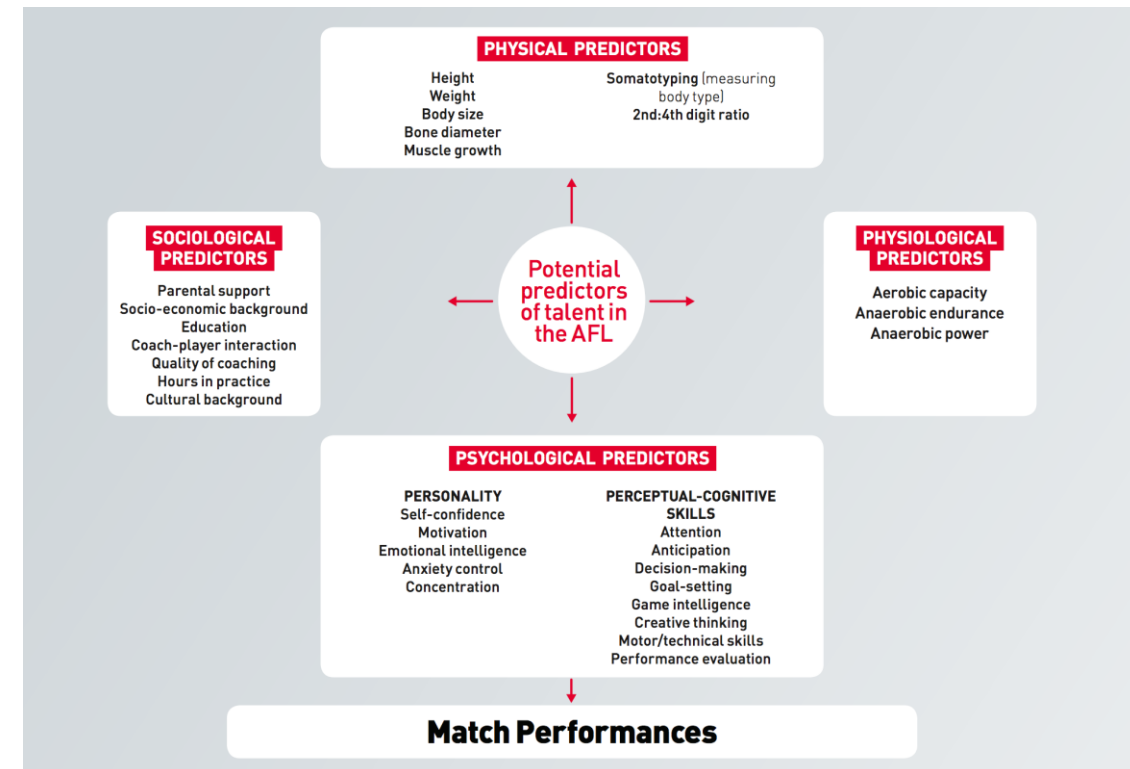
PHYSICAL PREDICTORS

Height
Weight
Body size
Bone diameter
Muscle growth

Somatotyping (measuring body type)
2nd:4th digit ratio

SOCIOLOGICAL PREDICTORS

Parental support
Socio-economic background
Education
Coach-player interaction
Quality of coaching
Hours in practice
Cultural background

Potential predictors of talent in the AFL

PHYSIOLOGICAL PREDICTORS

Aerobic capacity
Anaerobic endurance
Anaerobic power

PSYCHOLOGICAL PREDICTORS

PERSONALITY
Self-confidence
Motivation
Emotional intelligence
Anxiety control
Concentration

PERCEPTUAL-COGNITIVE SKILLS
Attention
Anticipation
Decision-making
Goal-setting
Game intelligence
Creative thinking
Motor/technical skills
Performance evaluation

Match Performances